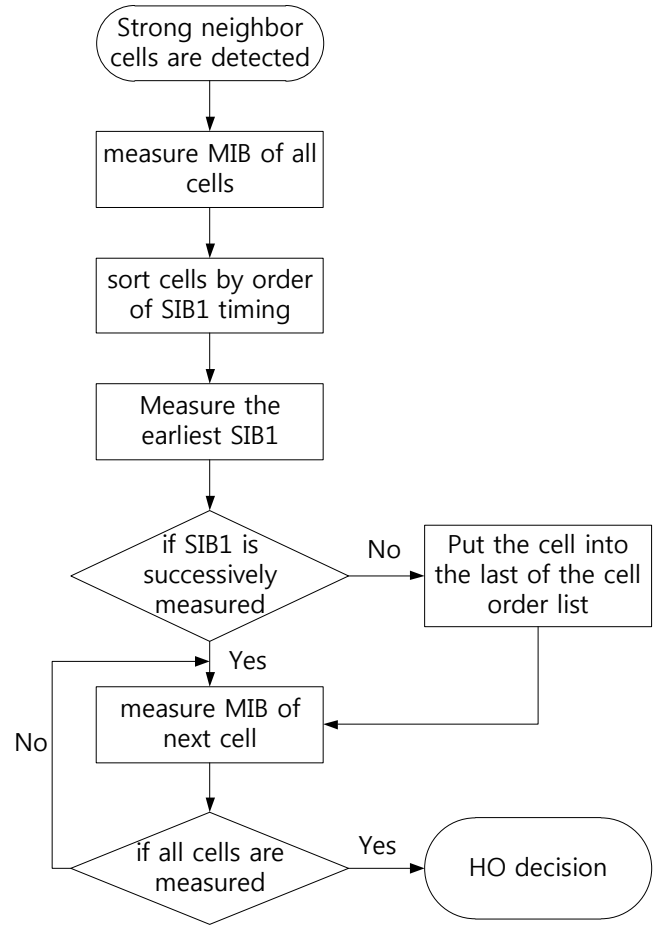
Strong neighbor cells are detected

measure MIB of all cells

sort cells by order of SIB1 timing

Measure the earliest SIB1

if SIB1 is successively measured

No

Put the cell into the last of the cell order list

Yes

measure MIB of next cell

No

if all cells are measured

Yes

HO decision